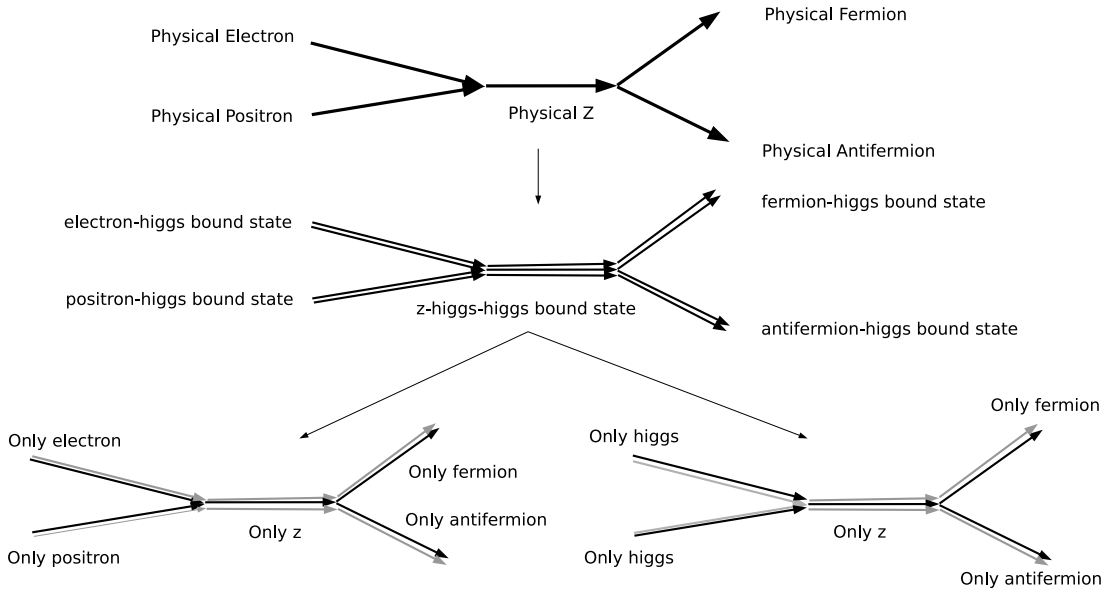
Physical Electron

Physical Positron

Physical Z

Physical Fermion

Physical Antifermion

electron-higgs bound state

positron-higgs bound state

z-higgs-higgs bound state

fermion-higgs bound state

antifermion-higgs bound state

Only electron

Only positron

Only z

Only fermion

Only antifermion

Only higgs

Only higgs

Only z

Only fermion

Only antifermion